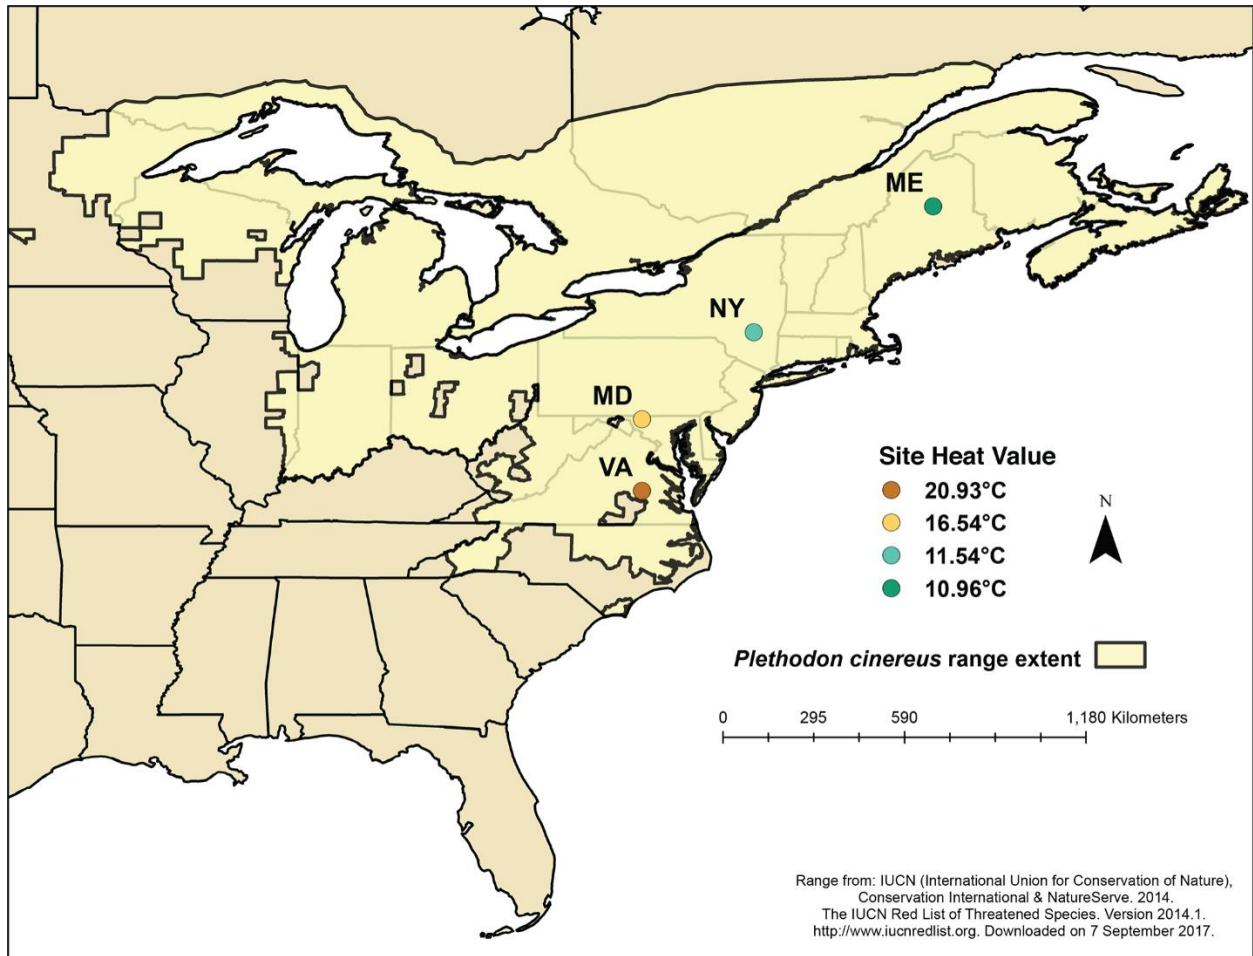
ME

NY

MD

VA

Site Heat Value
20.93°C
16.54°C
11.54°C
10.96°C

N

*Plethodon cinereus* range extent

0 295 590 1,180 Kilometers

Range from: IUCN (International Union for Conservation of Nature), Conservation International & NatureServe. 2014. The IUCN Red List of Threatened Species. Version 2014.1. http://www.iucnredlist.org. Downloaded on 7 September 2017.